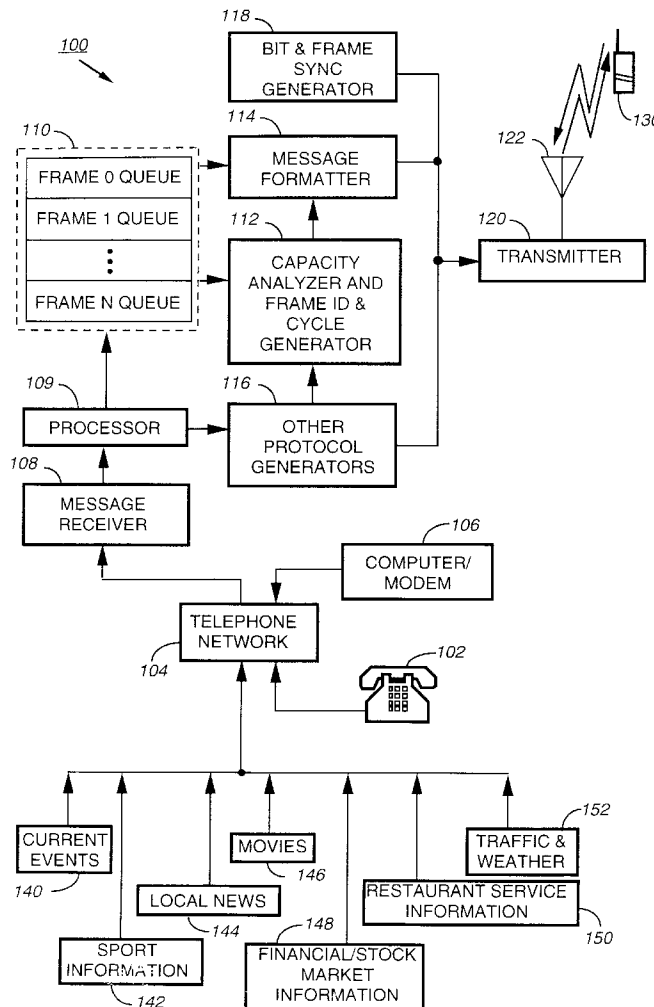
100

118
BIT & FRAME SYNC GENERATOR

130

110
FRAME 0 QUEUE
FRAME 1 QUEUE
⋮
FRAME N QUEUE

114
MESSAGE FORMATTER

122

112
CAPACITY ANALYZER AND FRAME ID & CYCLE GENERATOR

120
TRANSMITTER

109
PROCESSOR

116
OTHER PROTOCOL GENERATORS

108
MESSAGE RECEIVER

106
COMPUTER/ MODEM

TELEPHONE NETWORK
104

102

152
CURRENT EVENTS
140

MOVIES
146

TRAFFIC & WEATHER

LOCAL NEWS
144

RESTAURANT SERVICE INFORMATION
150

148
SPORT INFORMATION
142

FINANCIAL/STOCK MARKET INFORMATION